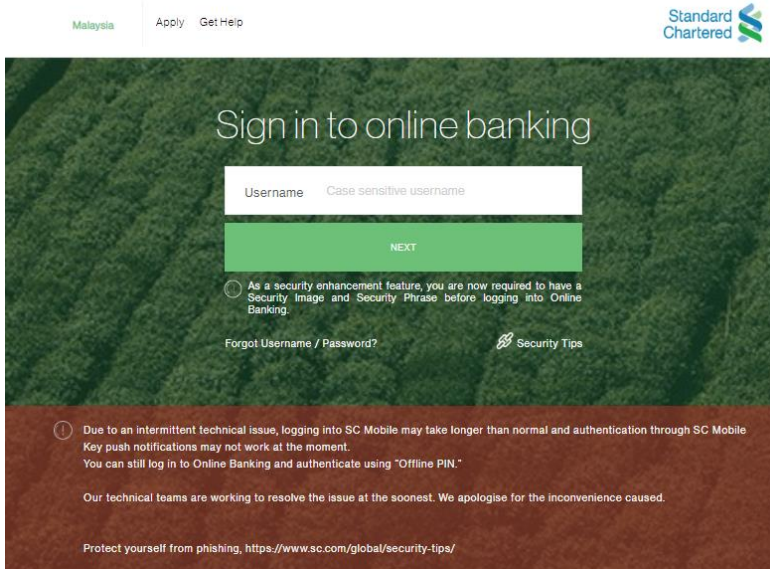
Malaysia Apply Get Help

Standard Chartered

Sign in to online banking

Username Case sensitive username

NEXT

As a security enhancement feature, you are now required to have a Security Image and Security Phrase before logging into Online Banking.

Forgot Username / Password?

Security Tips

Due to an intermittent technical issue, logging into SC Mobile may take longer than normal and authentication through SC Mobile Key push notifications may not work at the moment.
You can still log in to Online Banking and authenticate using "Offline PIN."

Our technical teams are working to resolve the issue at the soonest. We apologise for the inconvenience caused.

Protect yourself from phishing, https://www.sc.com/global/security-tips/